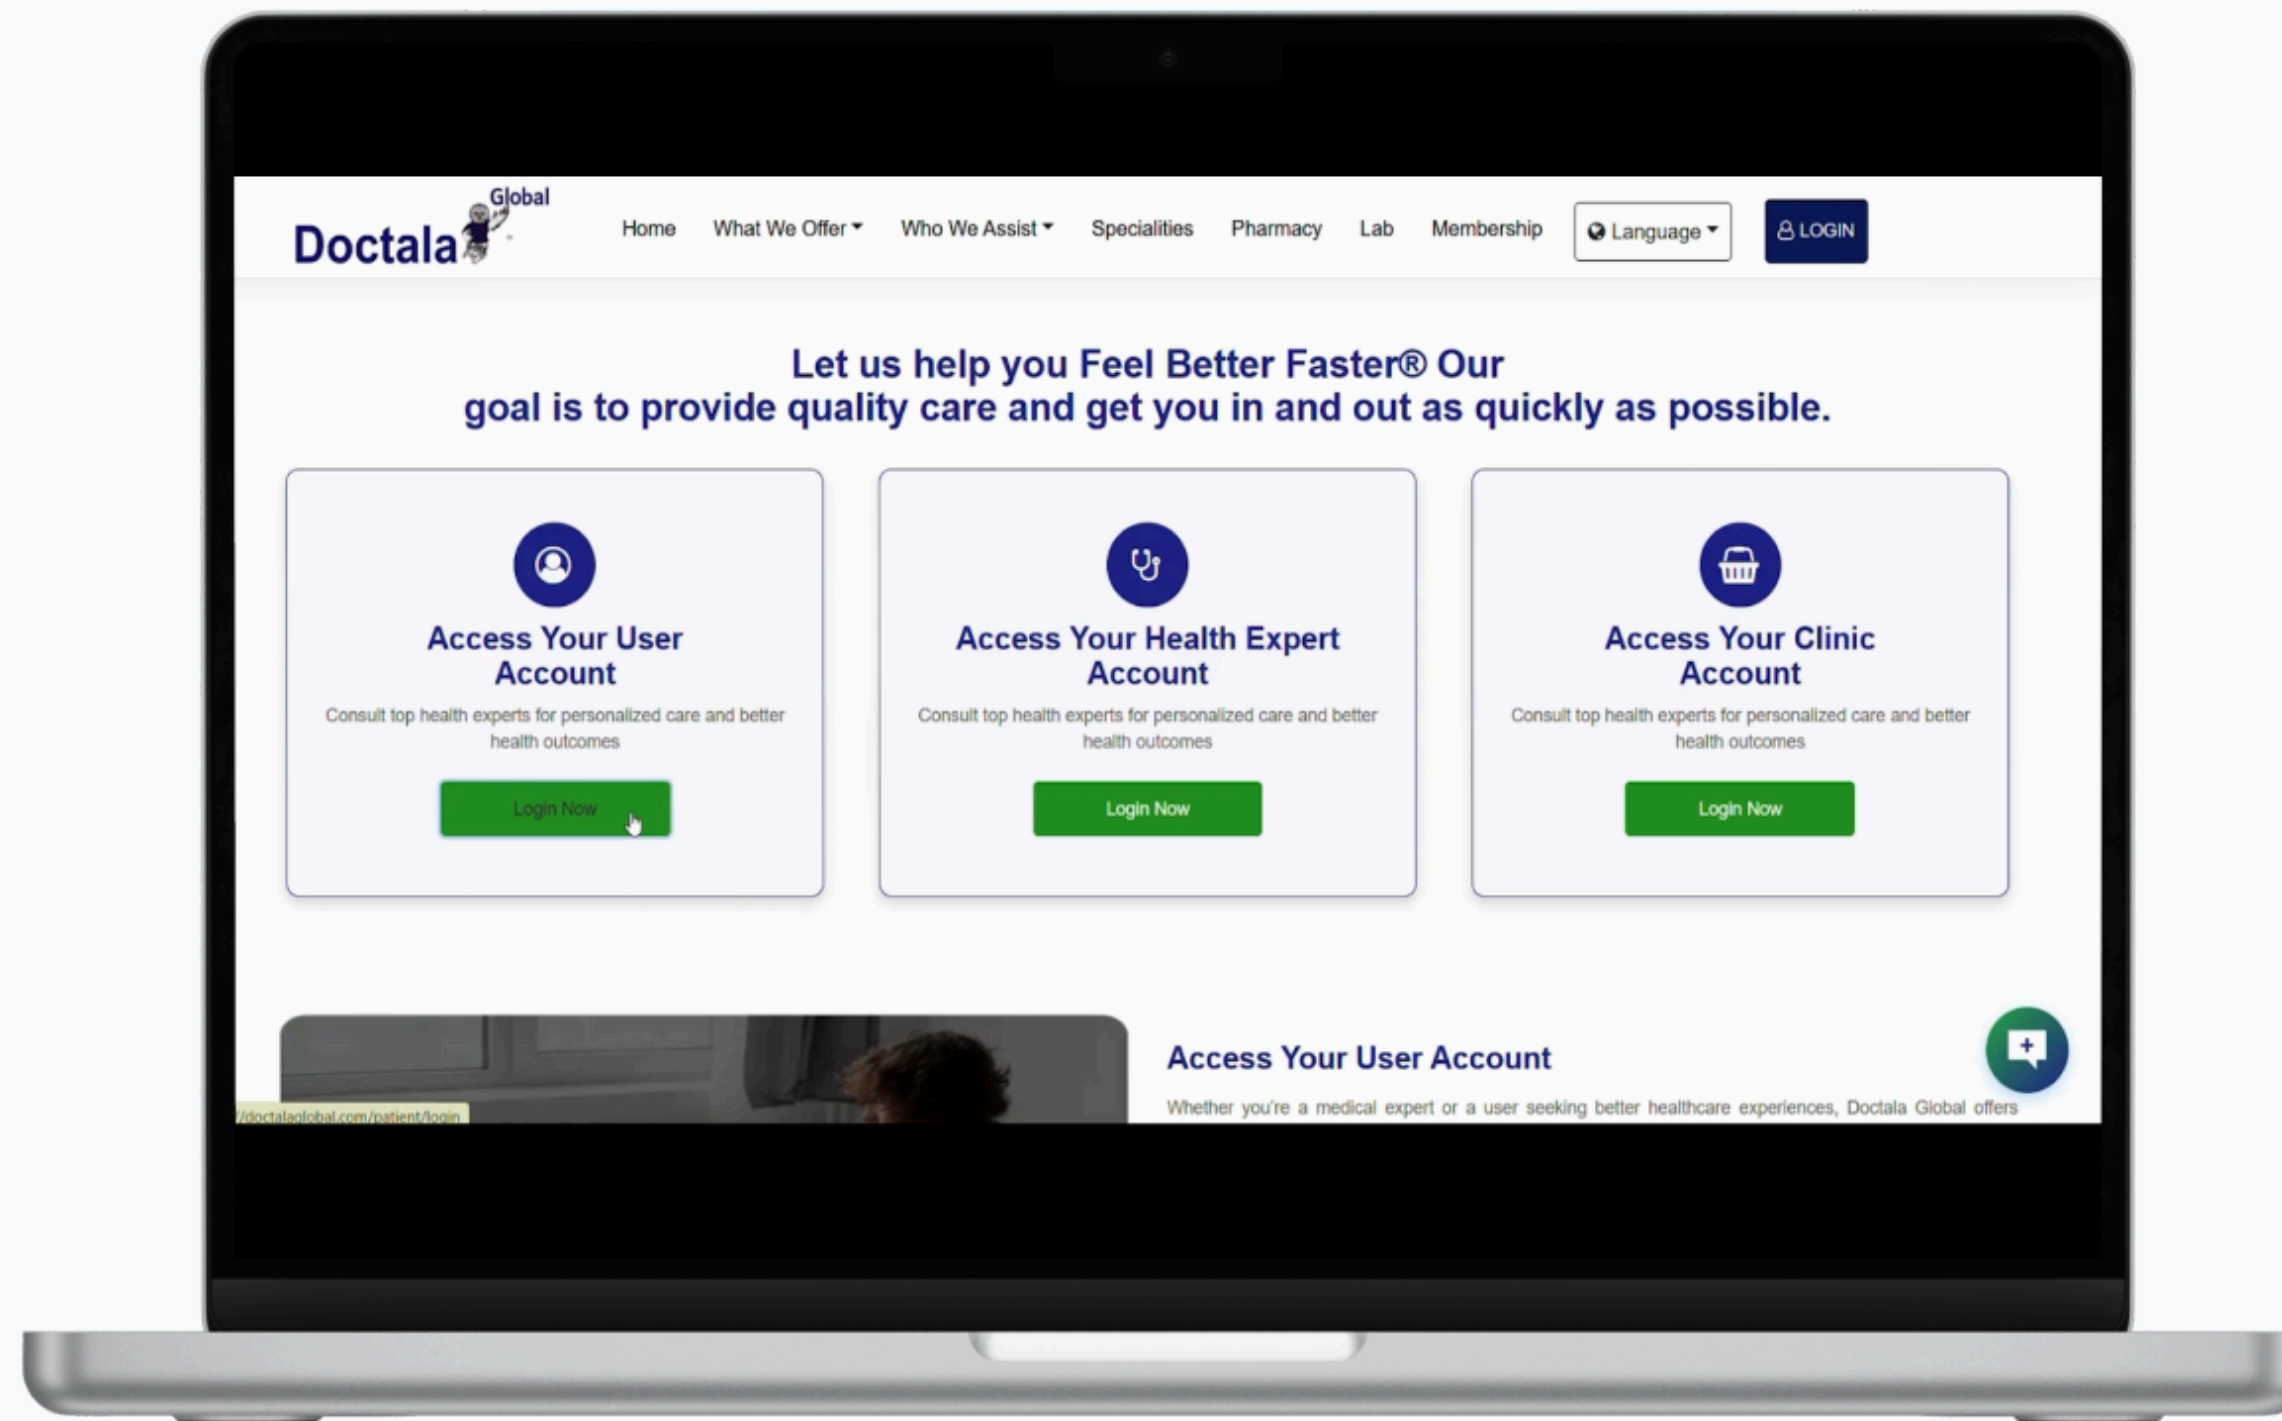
Doctala Global

Home What We Offer Who We Assist Specialities Pharmacy Lab Membership Language LOGIN

Let us help you Feel Better Faster® Our goal is to provide quality care and get you in and out as quickly as possible.

Access Your User Account

Consult top health experts for personalized care and better health outcomes

Login Now

Access Your Health Expert Account

Consult top health experts for personalized care and better health outcomes

Login Now

Access Your Clinic Account

Consult top health experts for personalized care and better health outcomes

Login Now

Access Your User Account

Whether you're a medical expert or a user seeking better healthcare experiences, Doctala Global offers

/doctalaglobal.com/patient/login